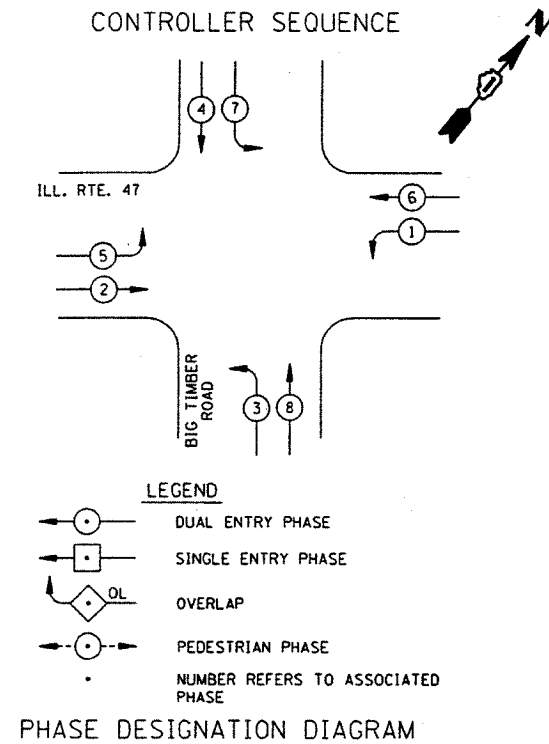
CONTROLLER SEQUENCE

N

4
7

ILL. RTE. 47

6
1

5
2

BIG TIMBER ROAD

3
8

LEGEND

DUAL ENTRY PHASE

SINGLE ENTRY PHASE

OL

OVERLAP

PEDESTRIAN PHASE

• NUMBER REFERS TO ASSOCIATED PHASE

PHASE DESIGNATION DIAGRAM